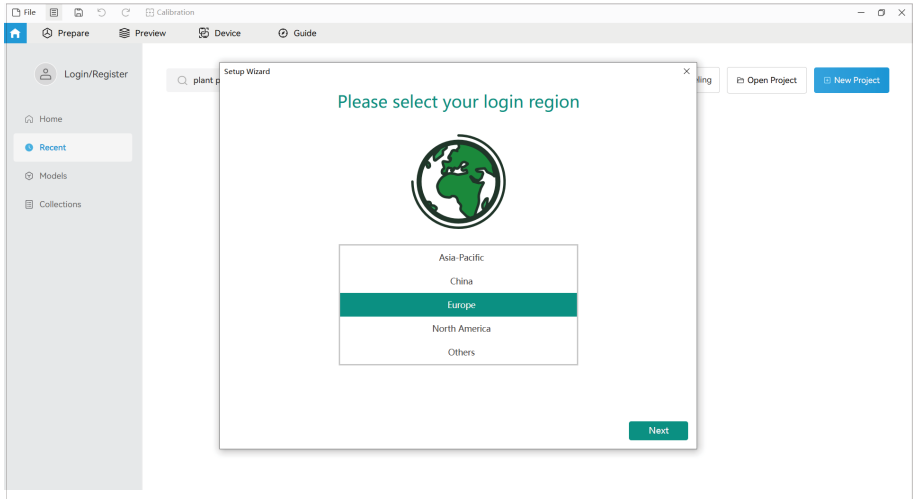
File Calibration

Prepare Preview Device Guide

Login/Register

Home

Recent

Models

Collections

plant p

iling

Open Project

New Project

Setup Wizard

Please select your login region

Asia-Pacific

China

Europe

North America

Others

Next